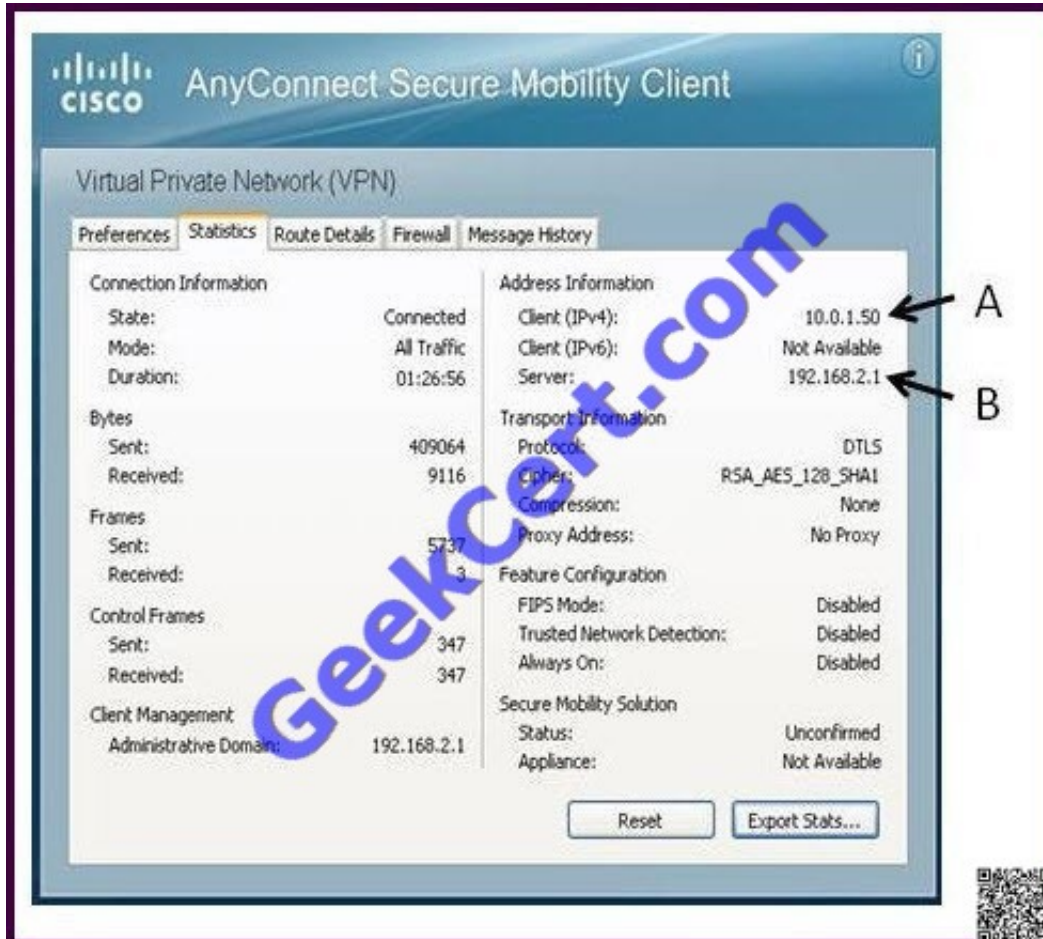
cisco AnyConnect Secure Mobility Client

Virtual Private Network (VPN)

Preferences | Statistics | Route Details | Firewall | Message History

Connection Information
State: Connected
Mode: All Traffic
Duration: 01:26:56

Bytes
Sent: 409064
Received: 9116

Frames
Sent: 5737
Received: 3

Control Frames
Sent: 347
Received: 347

Client Management
Administrative Domain: 192.168.2.1

Address Information
Client (IPv4): 10.0.1.50
Client (IPv6): Not Available
Server: 192.168.2.1

Transport Information
Protocol: DTLS
Cipher: RSA_AES_128_SHA1
Compression: None
Proxy Address: No Proxy

Feature Configuration
FIPS Mode: Disabled
Trusted Network Detection: Disabled
Always On: Disabled

Secure Mobility Solution
Status: Unconfirmed
Appliance: Not Available

Reset
Export Stats...

A
B

GeekCert.com